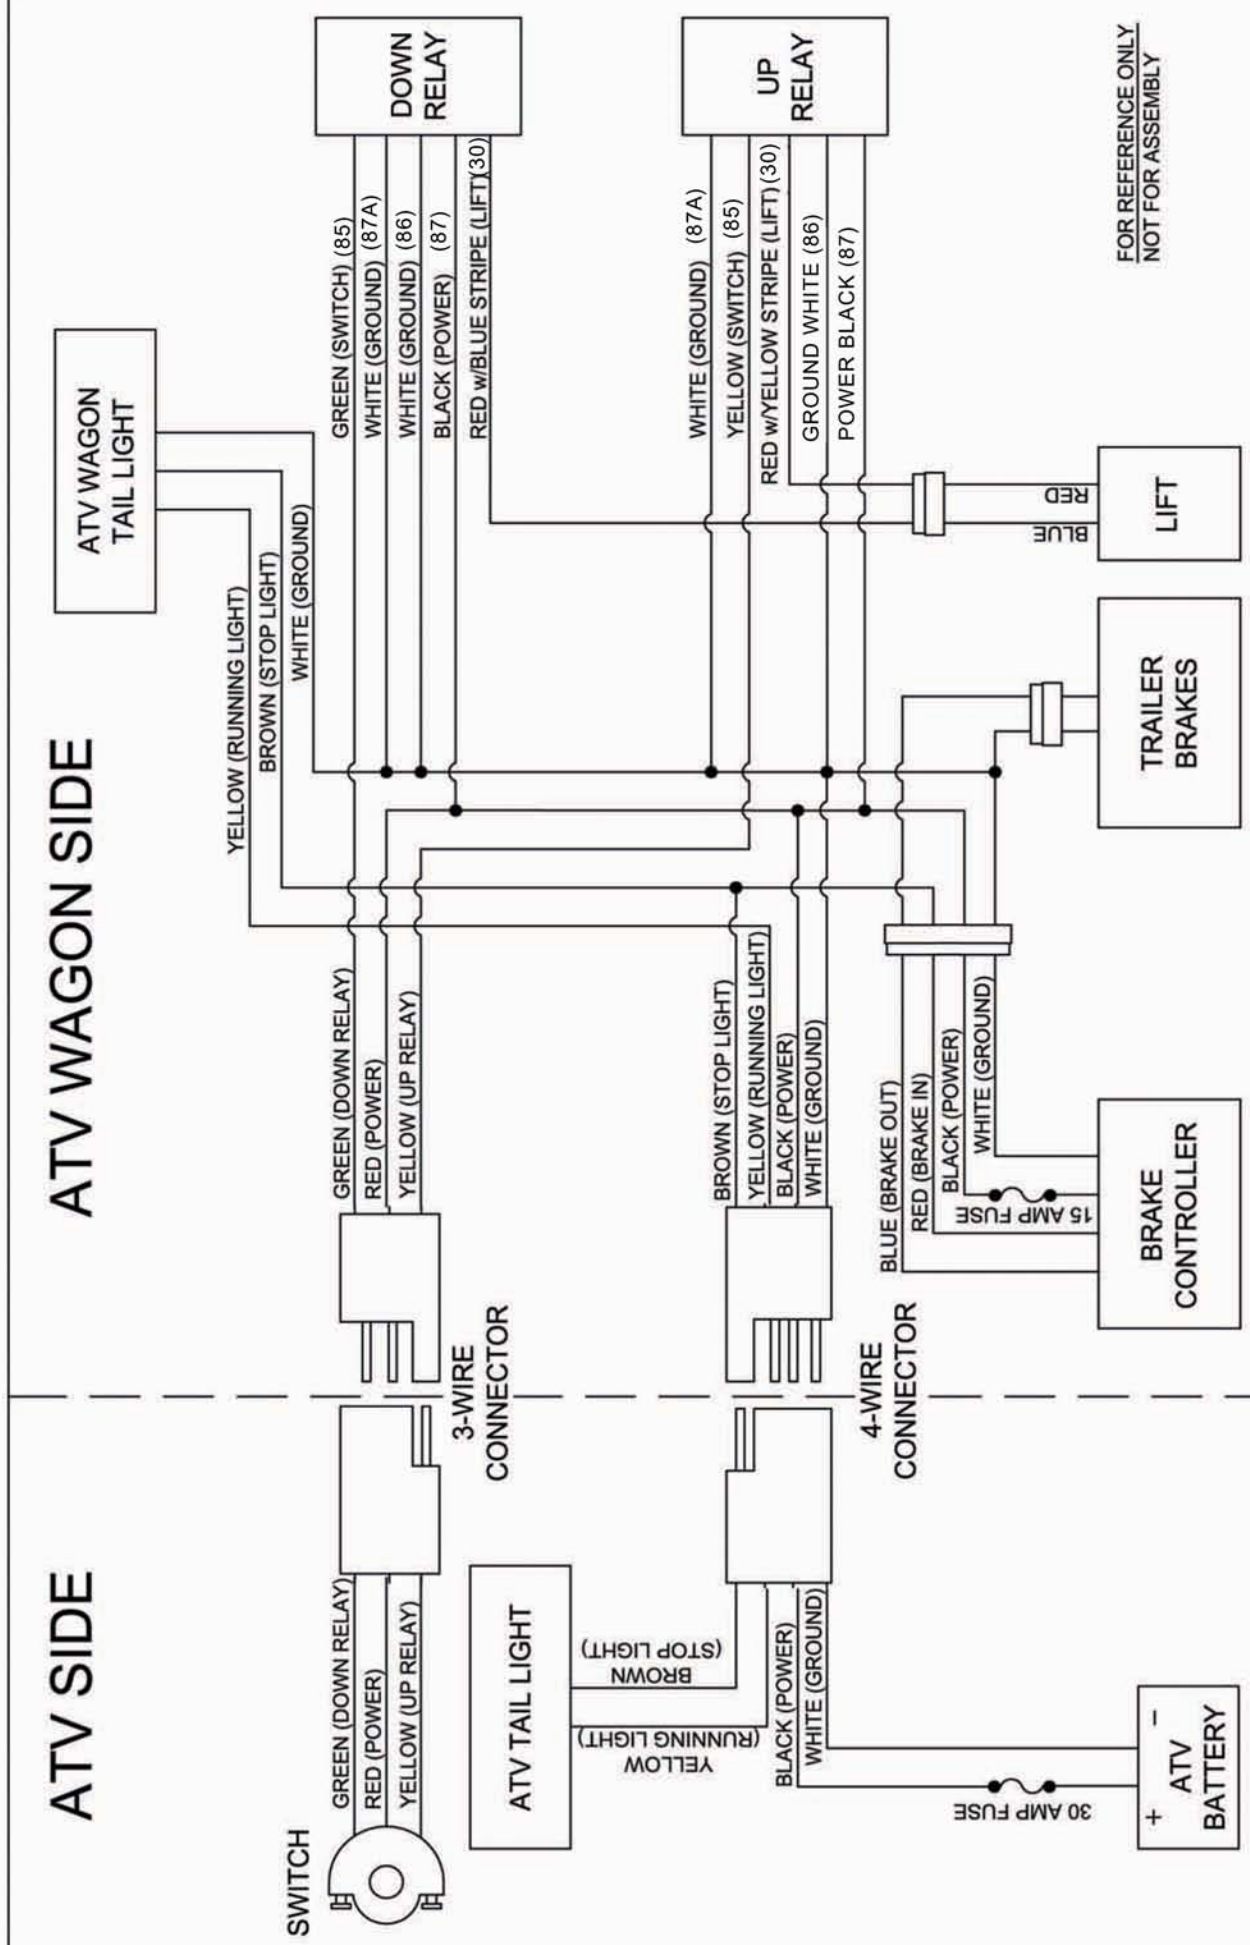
ATV WAGON SIDE

ATV SIDE

DOWN RELAY

UP RELAY

FOR REFERENCE ONLY
NOT FOR ASSEMBLY

ATV WAGON TAIL LIGHT

GREEN (SWITCH) (85)
WHITE (GROUND) (87A)
WHITE (GROUND) (86)
BLACK (POWER) (87)
RED w/BLUE STRIPE (LIFT)(30)

WHITE (GROUND) (87A)
YELLOW (SWITCH) (85)
RED w/YELLOW STRIPE (LIFT) (30)
GROUND WHITE (86)
POWER BLACK (87)

RED
BLUE
LIFT

YELLOW (RUNNING LIGHT)
BROWN (STOP LIGHT)
WHITE (GROUND)

TRAILER BRAKES

GREEN (DOWN RELAY)
RED (POWER)
YELLOW (UP RELAY)

BROWN (STOP LIGHT)
YELLOW (RUNNING LIGHT)
BLACK (POWER)
WHITE (GROUND)

BLUE (BRAKE OUT)
RED (BRAKE IN)
BLACK (POWER)
WHITE (GROUND)
15 AMP FUSE

BRAKE CONTROLLER

3-WIRE CONNECTOR

4-WIRE CONNECTOR

SWITCH
GREEN (DOWN RELAY)
RED (POWER)
YELLOW (UP RELAY)

ATV TAIL LIGHT
BROWN (STOP LIGHT)
YELLOW (RUNNING LIGHT)
BLACK (POWER)
WHITE (GROUND)

30 AMP FUSE
+ ATV BATTERY −